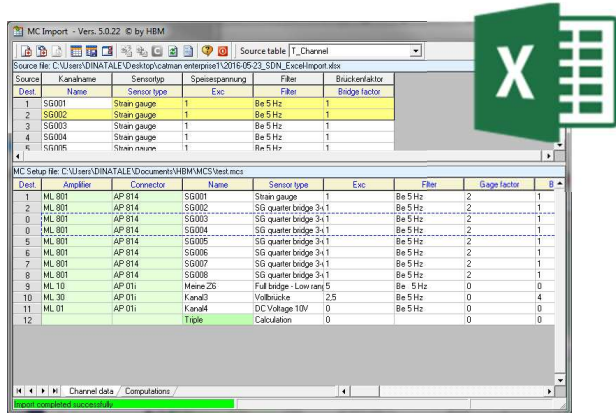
MC Import - Vers. 5.0.22 © by HBM

Source table T_Channel

Source file: C:\Users\DINATALE\Desktop\catman enterprise1\2016-05-23_SDN_ExcelImport.xlsx

| Source | Kanalname | Sensortyp | Speisespannung | Filter | Brückenfaktor |
|---|---|---|---|---|---|
| Dest. | Name | Sensor type | Exc | Filter | Bridge factor |
| 1 | SG001 | Strain gauge | 1 | Be 5 Hz | 1 |
| 2 | SG002 | Strain gauge | 1 | Be 5 Hz | 1 |
| 3 | SG003 | Strain gauge | 1 | Be 5 Hz | 1 |
| 4 | SG004 | Strain gauge | 1 | Be 5 Hz | 1 |
| 5 | SG005 | Strain gauge | 1 | Be 5 Hz | 1 |

MC Setup file: C:\Users\DINATALE\Documents\HBM\MCS\test.mcs

| Dest. | Amplifier | Connector | Name | Sensor type | Exc | Filter | Gage factor | B |
|---|---|---|---|---|---|---|---|---|
| 1 | ML 801 | AP 814 | SG001 | Strain gauge | 1 | Be 5 Hz | 2 | 1 |
| 2 | ML 801 | AP 814 | SG002 | SG quarter bridge 3-( | 1 | Be 5 Hz | 2 | 1 |
| 0 | ML 801 | AP 814 | SG003 | SG quarter bridge 3-( | 1 | Be 5 Hz | 2 | 1 |
| 0 | ML 801 | AP 814 | SG004 | SG quarter bridge 3-( | 1 | Be 5 Hz | 2 | 1 |
| 5 | ML 801 | AP 814 | SG005 | SG quarter bridge 3-( | 1 | Be 5 Hz | 2 | 1 |
| 6 | ML 801 | AP 814 | SG006 | SG quarter bridge 3-( | 1 | Be 5 Hz | 2 | 1 |
| 7 | ML 801 | AP 814 | SG007 | SG quarter bridge 3-( | 1 | Be 5 Hz | 2 | 1 |
| 8 | ML 801 | AP 814 | SG008 | SG quarter bridge 3-( | 1 | Be 5 Hz | 2 | 1 |
| 9 | ML 10 | AP 01i | Meine Z6 | Full bridge - Low rang | 5 | Be 5 Hz | 0 | 0 |
| 10 | ML 30 | AP 01i | Kanal3 | Vollbrücke | 2,5 | Be 5 Hz | 0 | 4 |
| 11 | ML 01 | AP 01i | Kanal4 | DC Voltage 10V | 0 | Be 5 Hz | 0 | 0 |
| 12 | | | Triple | Calculation | 0 | | 0 | 0 |

Channel data / Computations /

Import completed successfully